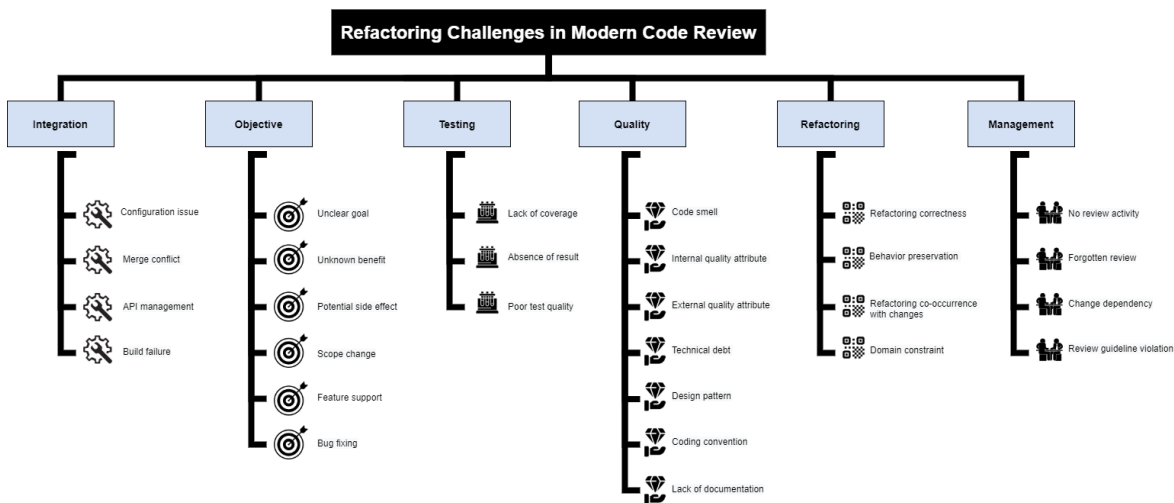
Refactoring Challenges in Modern Code Review

Integration

Configuration issue

Merge conflict

API management

Build failure

Objective

Unclear goal

Unknown benefit

Potential side effect

Scope change

Feature support

Bug fixing

Testing

Lack of coverage

Absence of result

Poor test quality

Quality

Code smell

Internal quality attribute

External quality attribute

Technical debt

Design pattern

Coding convention

Lack of documentation

Refactoring

Refactoring correctness

Behavior preservation

Refactoring co-occurrence with changes

Domain constraint

Management

No review activity

Forgotten review

Change dependency

Review guideline violation